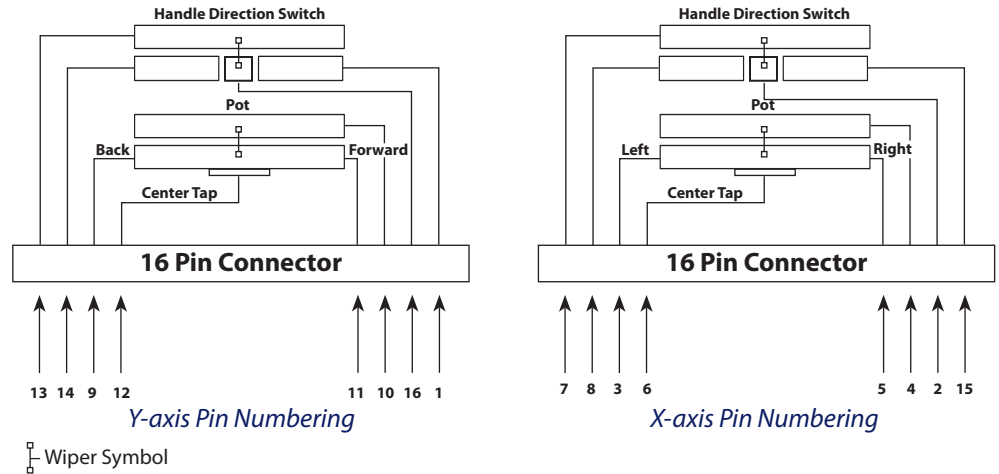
Handle Direction Switch

Pot

Back

Forward

Center Tap

16 Pin Connector

13 14 9 12 11 10 16 1

Y-axis Pin Numbering

Handle Direction Switch

Pot

Left

Right

Center Tap

16 Pin Connector

7 8 3 6 5 4 2 15

X-axis Pin Numbering

Wiper Symbol